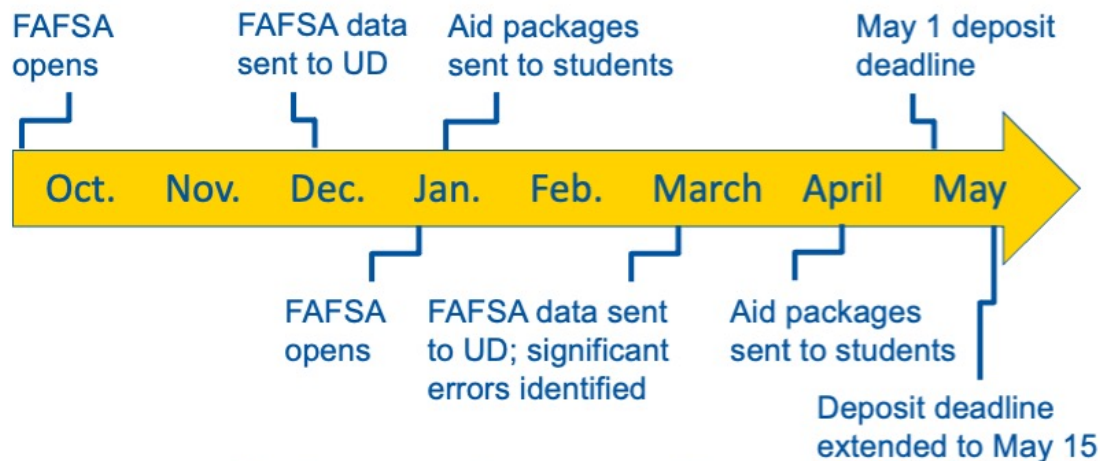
FAFSA opens

FAFSA data sent to UD

Aid packages sent to students

May 1 deposit deadline

Oct. Nov. Dec. Jan. Feb. March April May

FAFSA opens

FAFSA data sent to UD; significant errors identified

Aid packages sent to students

Deposit deadline extended to May 15